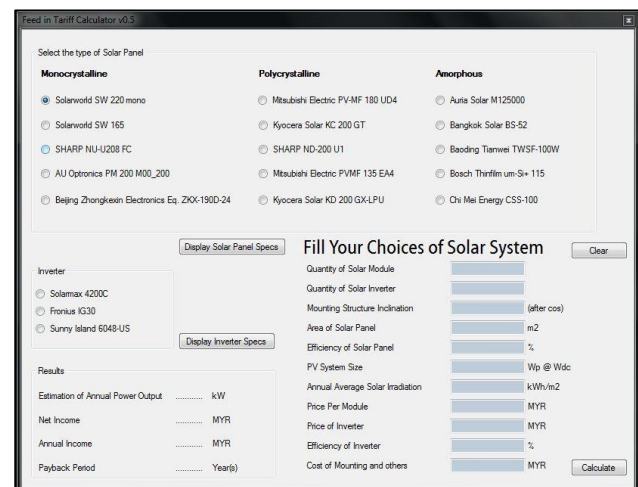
Feed in Tariff Calculator v0.5

Select the type of Solar Panel

| Monocrystalline | Polycrystalline | Amorphous |
|---|---|---|
| Solarworld SW 220 mono | Mitsubishi Electric PV-MF 180 UD4 | Auria Solar M125000 |
| Solarworld SW 165 | Kyocera Solar KC 200 GT | Bangkok Solar BS-52 |
| SHARP NU-U208 FC | SHARP ND-200 U1 | Baoding Tianwei TWSF-100W |
| AU Optronics PM 200 M00_200 | Mitsubishi Electric PVMF 135 EA4 | Bosch Thinfilm um-Si+ 115 |
| Beijing Zhongkexin Electronics Eq. ZKX-190D-24 | Kyocera Solar KD 200 GX-LPU | Chi Mei Energy CSS-100 |

Display Solar Panel Specs

Fill Your Choices of Solar System

Clear

Inverter
Solarmax 4200C
Fronius IG30
Sunny Island 6048-US

Display Inverter Specs

Quantity of Solar Module
Quantity of Solar Inverter
Mounting Structure Inclination (after cos)
Area of Solar Panel m2
Efficiency of Solar Panel %
PV System Size Wp @ Wdc
Annual Average Solar Irradiation kWh/m2
Price Per Module MYR
Price of Inverter MYR
Efficiency of Inverter %
Cost of Mounting and others MYR

Calculate

Results
Estimation of Annual Power Output .......... kW
Net Income .......... MYR
Annual Income .......... MYR
Payback Period .......... Year(s)